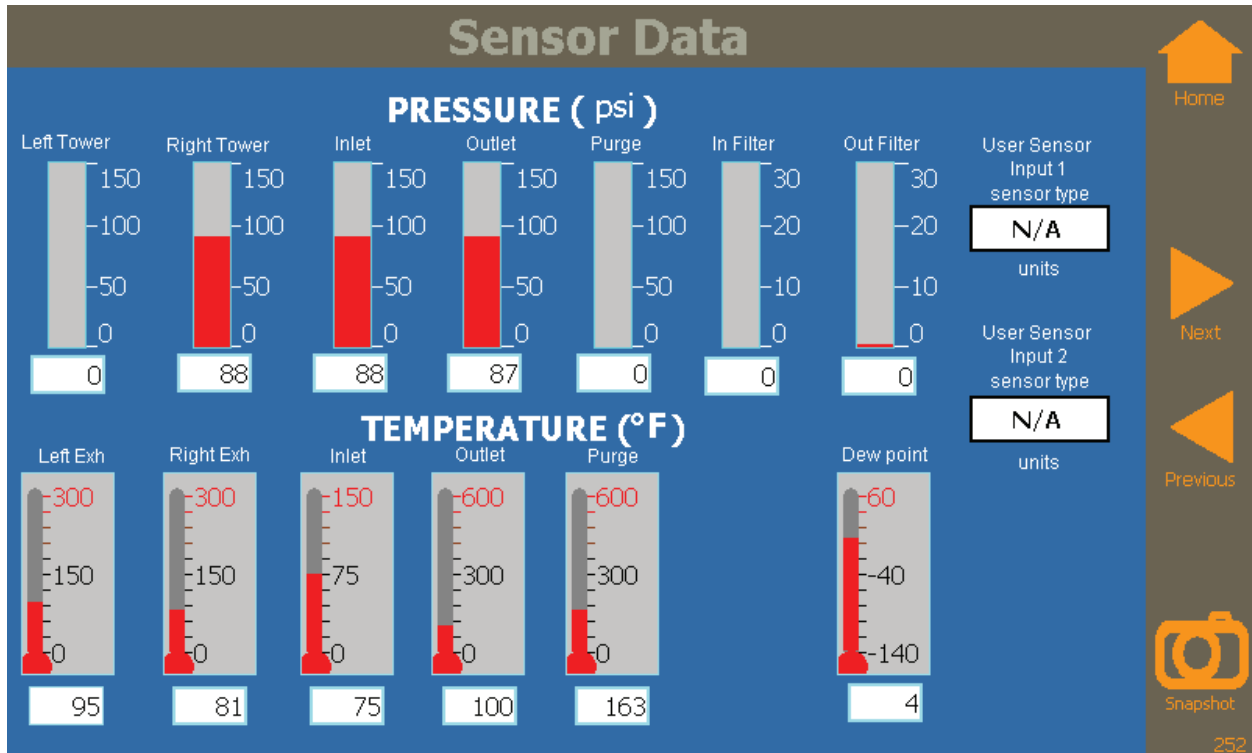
Sensor Data

Home

PRESSURE ( psi )

Left Tower
150
100
50
0
0

Right Tower
150
100
50
0
88

Inlet
150
100
50
0
88

Outlet
150
100
50
0
87

Purge
150
100
50
0
0

In Filter
30
20
10
0
0

Out Filter
30
20
10
0
0

User Sensor Input 1 sensor type
N/A
units

User Sensor Input 2 sensor type
N/A
units

Next

Previous

TEMPERATURE (°F)

Left Exh
300
150
0
95

Right Exh
300
150
0
81

Inlet
150
75
0
75

Outlet
600
300
0
100

Purge
600
300
0
163

Dew point
60
-40
-140
4

Snapshot

252